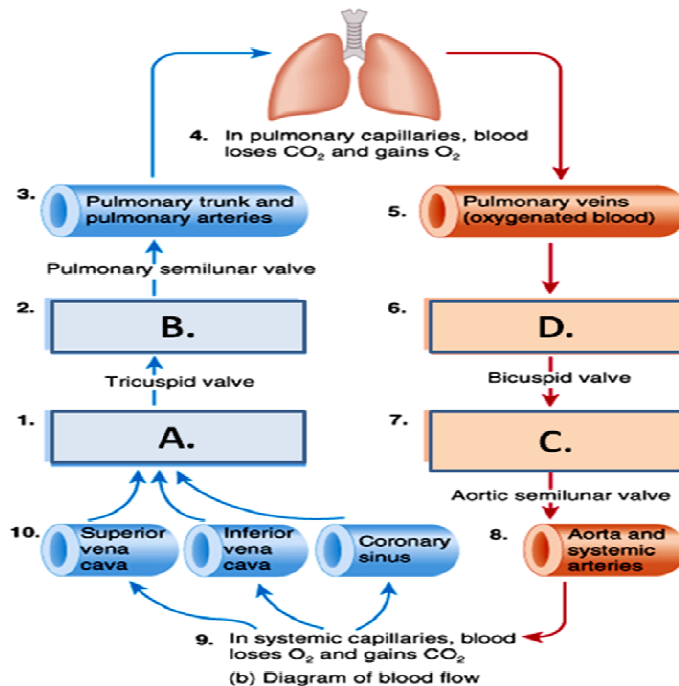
4. In pulmonary capillaries, blood loses $CO_2$ and gains $O_2$

3. Pulmonary trunk and pulmonary arteries

5. Pulmonary veins (oxygenated blood)

Pulmonary semilunar valve

2. B.

6. D.

Tricuspid valve

Bicuspid valve

1. A.

7. C.

Aortic semilunar valve

10. Superior vena cava

Inferior vena cava

Coronary sinus

8. Aorta and systemic arteries

9. In systemic capillaries, blood loses $O_2$ and gains $CO_2$

(b) Diagram of blood flow